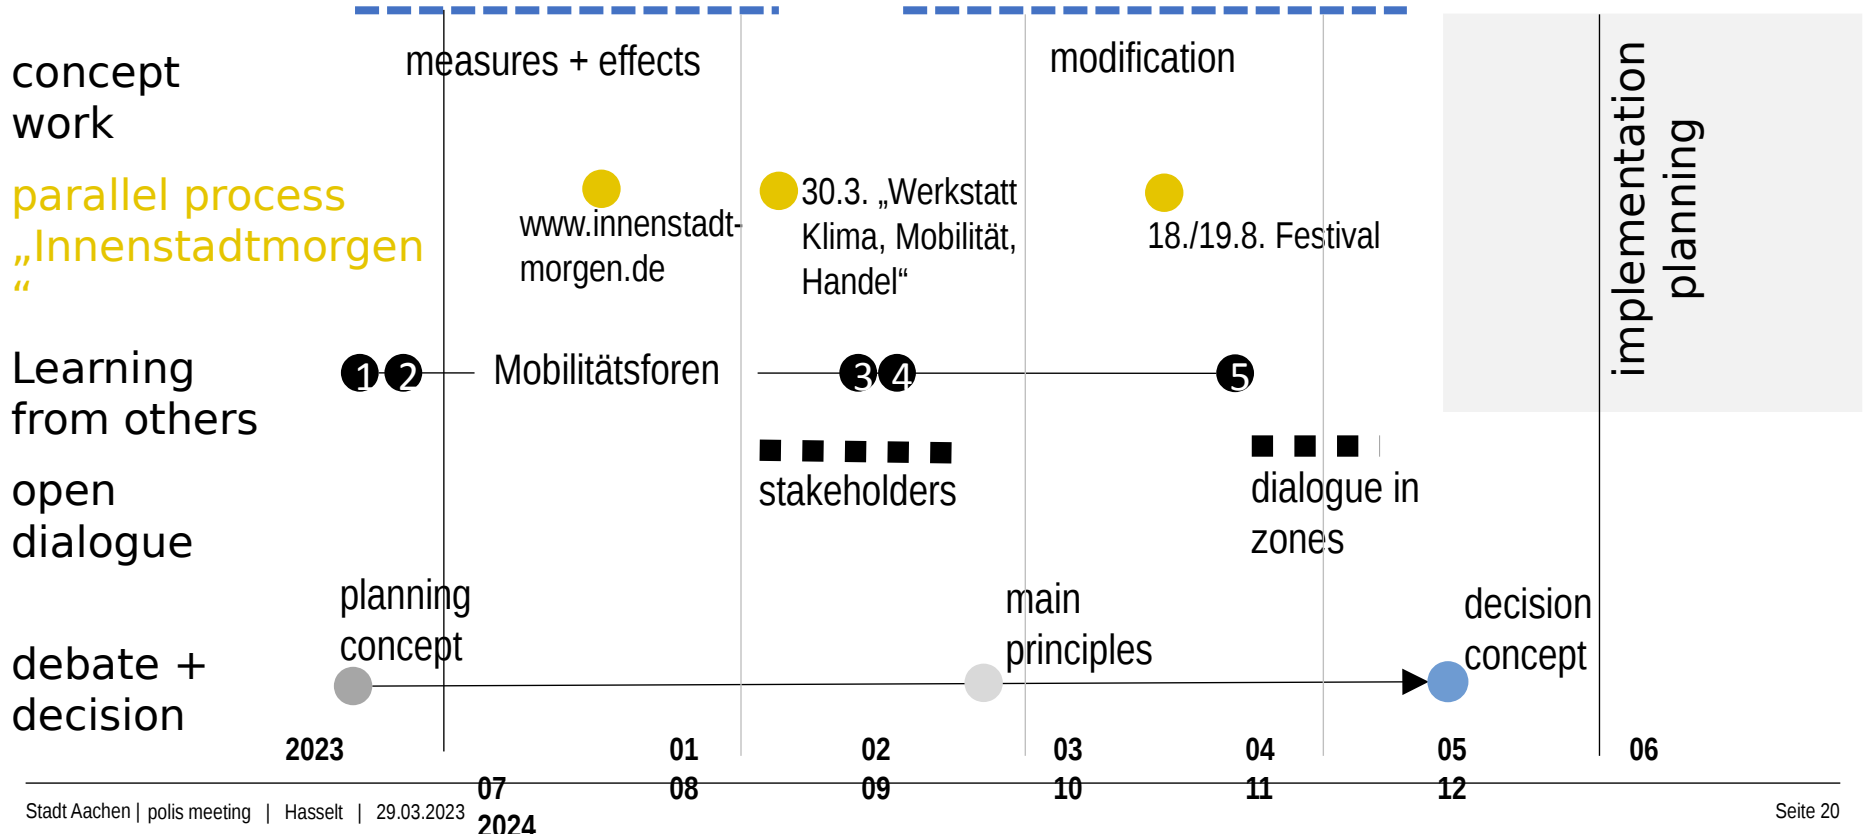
concept work

measures + effects

modification

parallel process „Innenstadtmorgen“

www.innenstadt-morgen.de

30.3. „Werkstatt Klima, Mobilität, Handel“

18./19.8. Festival

implementation planning

Learning from others

1 2 Mobilitätsforen 3 4 5

open dialogue

stakeholders

dialogue in zones

debate + decision

planning concept

main principles

decision concept

2023 07 08 09 10 11 12

2024 01 02 03 04 05 06

Stadt Aachen | polis meeting | Hasselt | 29.03.2023

Seite 20